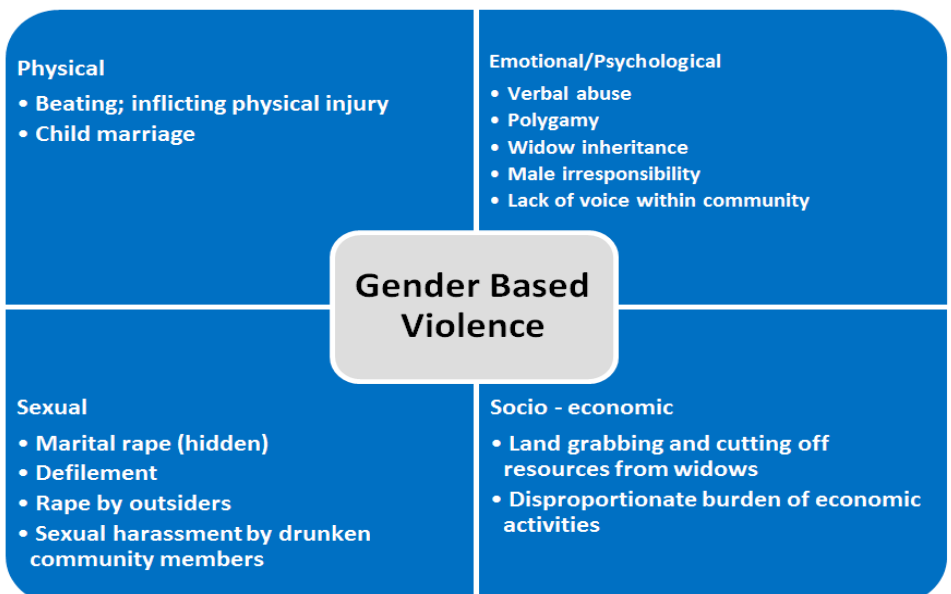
Physical
• Beating; inflicting physical injury
• Child marriage

Emotional/Psychological
• Verbal abuse
• Polygamy
• Widow inheritance
• Male irresponsibility
• Lack of voice within community

Gender Based Violence

Sexual
• Marital rape (hidden)
• Defilement
• Rape by outsiders
• Sexual harassment by drunken community members

Socio - economic
• Land grabbing and cutting off resources from widows
• Disproportionate burden of economic activities